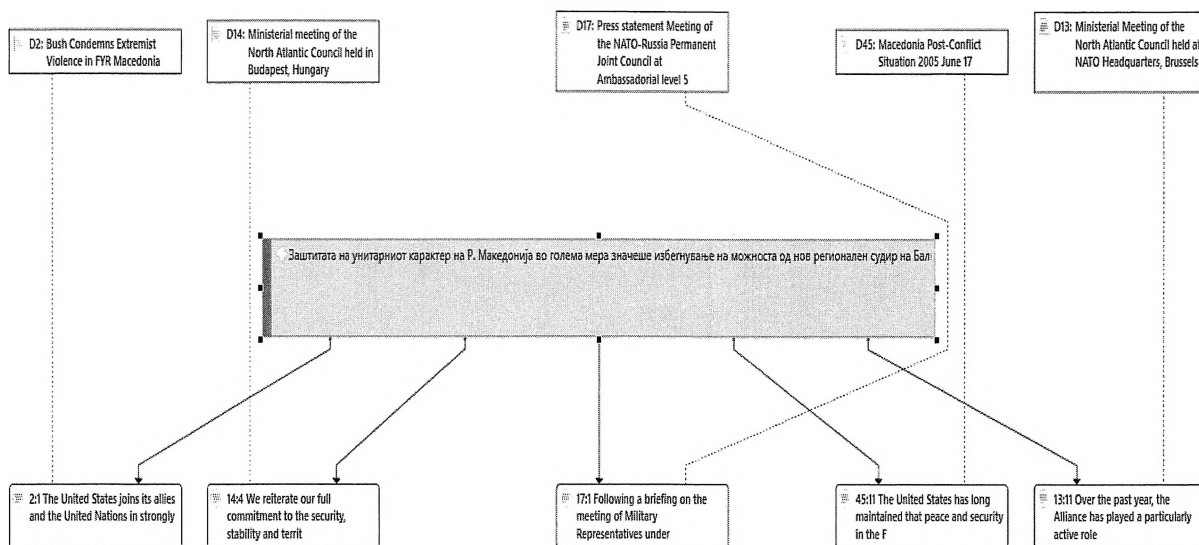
D2: Bush Condemns Extremist Violence in FYR Macedonia

D14: Ministerial meeting of the North Atlantic Council held in Budapest, Hungary

D17: Press statement Meeting of the NATO-Russia Permanent Joint Council at Ambassadorial level 5

D45: Macedonia Post-Conflict Situation 2005 June 17

D13: Ministerial Meeting of the North Atlantic Council held at NATO Headquarters, Brussels

Заштитата на унитарниот карактер на Р. Македонија во голема мера значеше избегнување на можноста од нов регионален судир на Бал

2:1 The United States joins its allies and the United Nations in strongly

14:4 We reiterate our full commitment to the security, stability and territ

17:1 Following a briefing on the meeting of Military Representatives under

45:11 The United States has long maintained that peace and security in the F

13:11 Over the past year, the Alliance has played a particularly active role